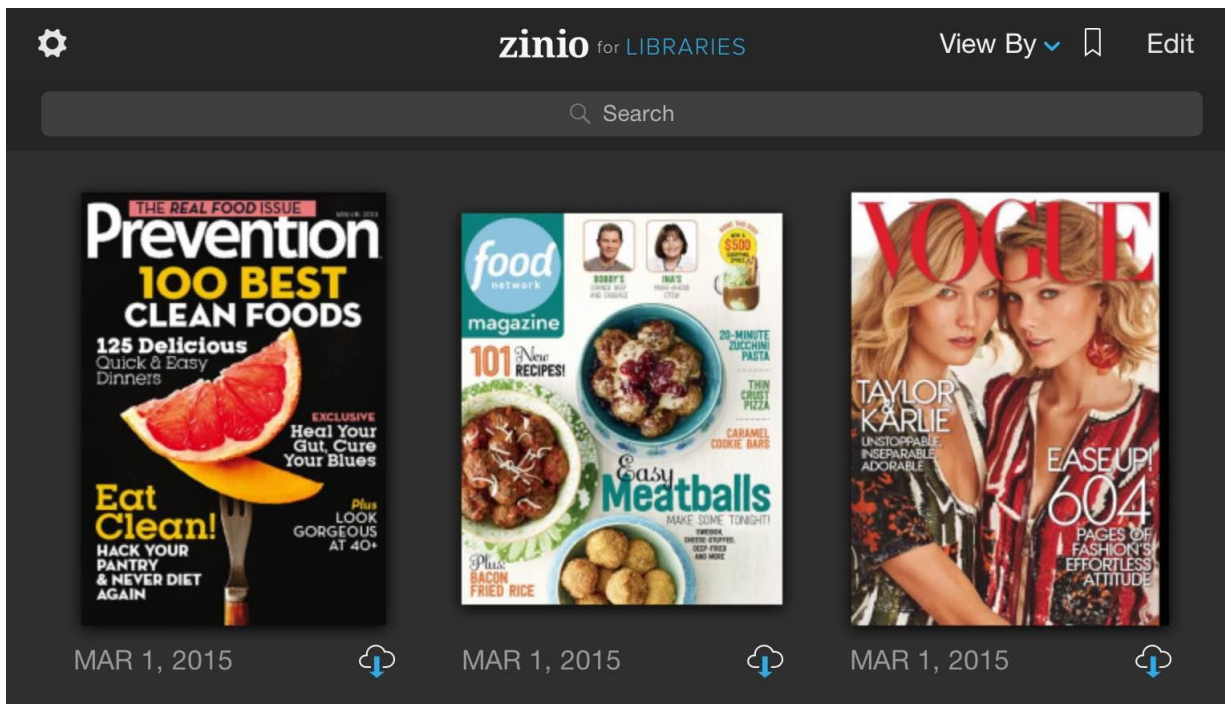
zinio for LIBRARIES

View By

Edit

Search

THE REAL FOOD ISSUE

Prevention

100 BEST CLEAN FOODS

125 Delicious Quick & Easy Dinners

EXCLUSIVE Heal Your Gut, Cure Your Blues

Eat Clean!

HACK YOUR PANTRY & NEVER DIET AGAIN

Plus LOOK GORGEOUS AT 40+

MAR 1, 2015

food network magazine

BOBBY'S

INA'S

$500

101 New RECIPES!

20-MINUTE ZUCCHINI PASTA

THIN CRUST PIZZA

CARAMEL COOKIE BARS

Easy Meatballs

MAKE SOME TONIGHT!

Plus: BACON FRIED RICE

MAR 1, 2015

VOGUE

TAYLOR KARLIE

UNSTOPPABLE INSEPARABLE ADORABLE

EASE UP! 604 PAGES OF FASHION'S EFFORTLESS ATTITUDE

MAR 1, 2015